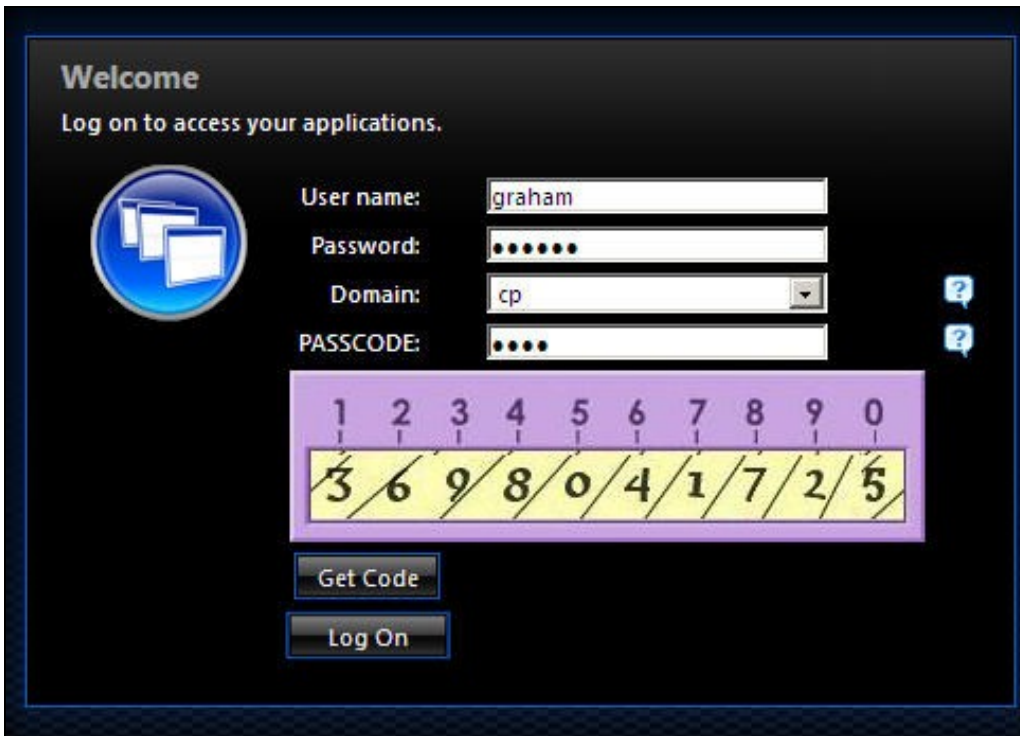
Welcome

Log on to access your applications.

User name: graham

Password: ••••••

Domain: cp

PASSCODE: ••••

| 1 | 2 | 3 | 4 | 5 | 6 | 7 | 8 | 9 | 0 |
|---|---|---|---|---|---|---|---|---|---|
| 3 | 6 | 9 | 8 | 0 | 4 | 1 | 7 | 2 | 5 |

Get Code

Log On